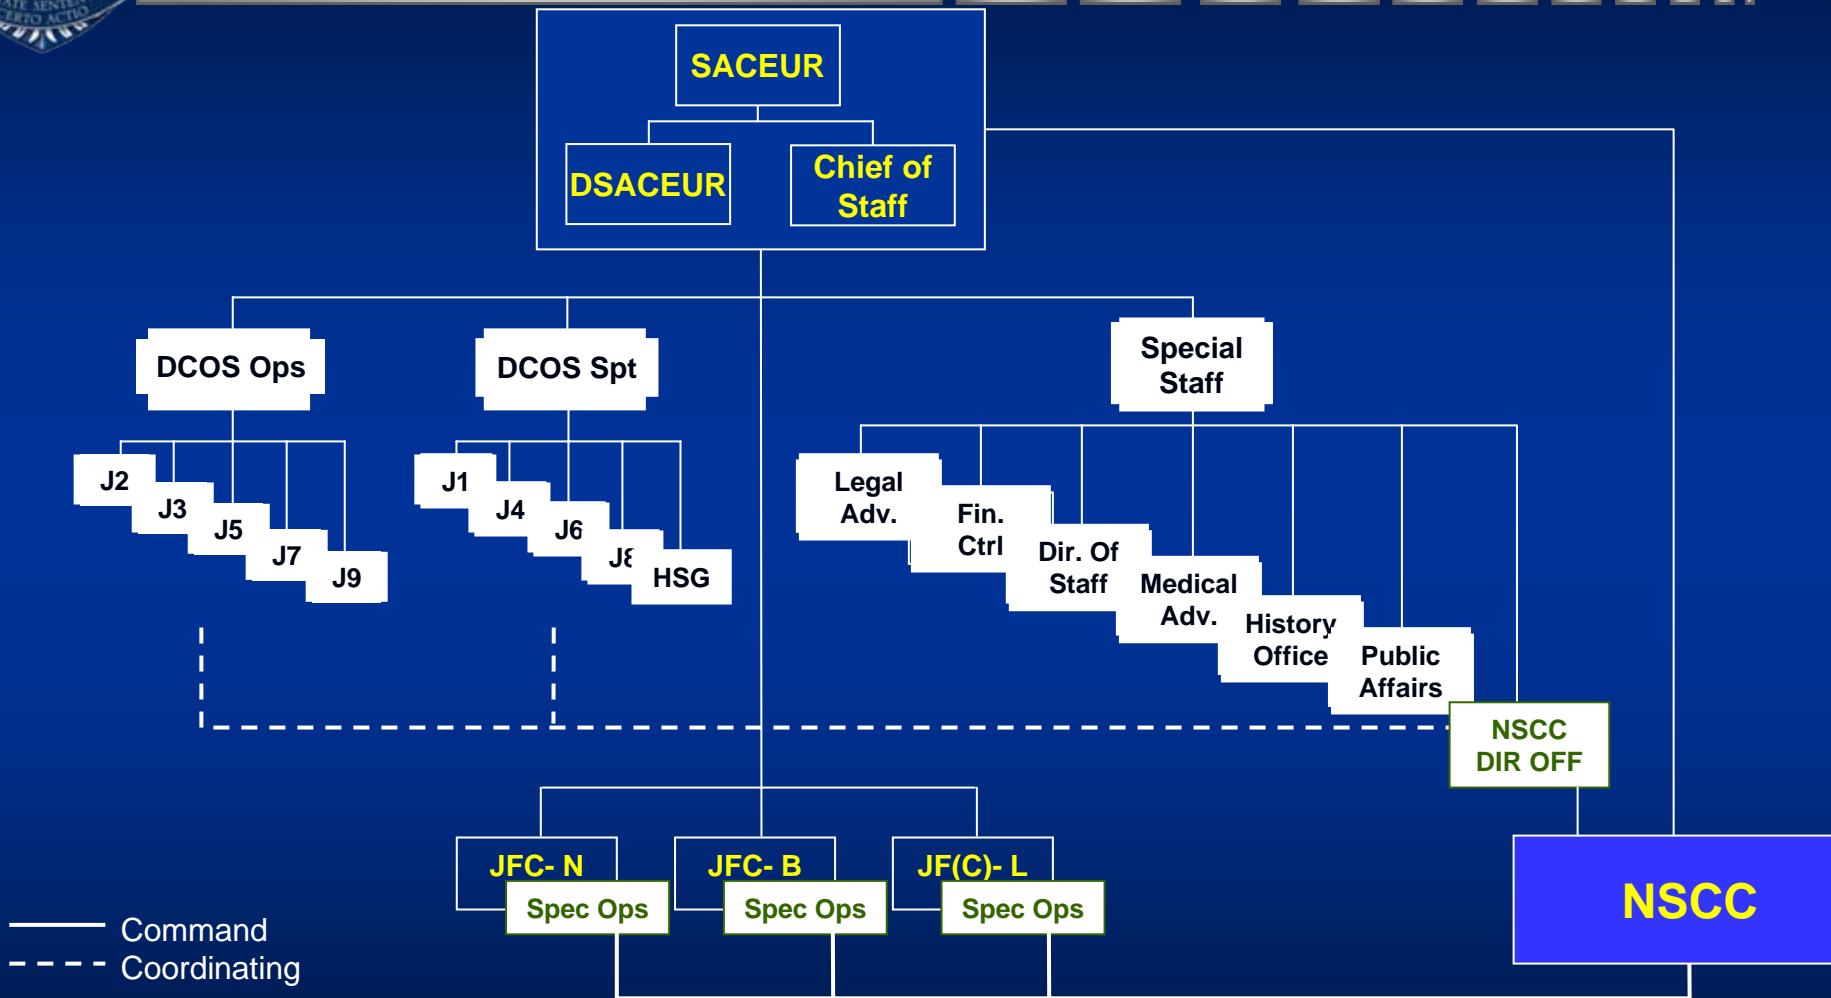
SACEUR

DSACEUR

Chief of Staff

DCOS Ops

DCOS Spt

Special Staff

J2

J3

J5

J7

J9

J1

J4

J6

J8

HSG

Legal Adv.

Fin. Ctrl

Dir. Of Staff

Medical Adv.

History Office

Public Affairs

NSCC DIR OFF

JFC- N

Spec Ops

JFC- B

Spec Ops

JF(C)- L

Spec Ops

NSCC

Command

Coordinating